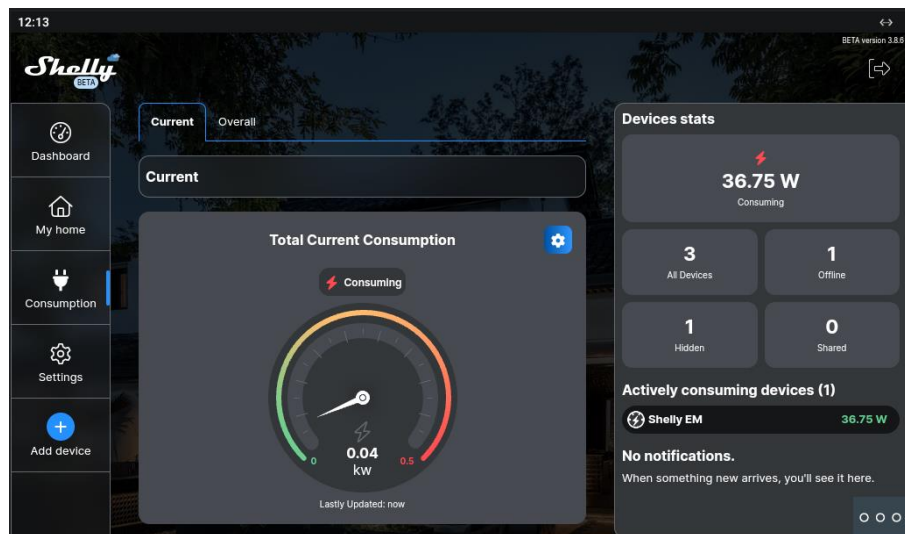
12:13

BETA version 3.8.6

Shelly BETA

Dashboard

My home

Consumption

Settings

Add device

Current

Overall

Current

Total Current Consumption

Consuming

0

0.5

0.04

kw

Lastly Updated: now

Devices stats

36.75 W

Consuming

3

All Devices

1

Offline

1

Hidden

0

Shared

Actively consuming devices (1)

Shelly EM

36.75 W

No notifications.

When something new arrives, you'll see it here.